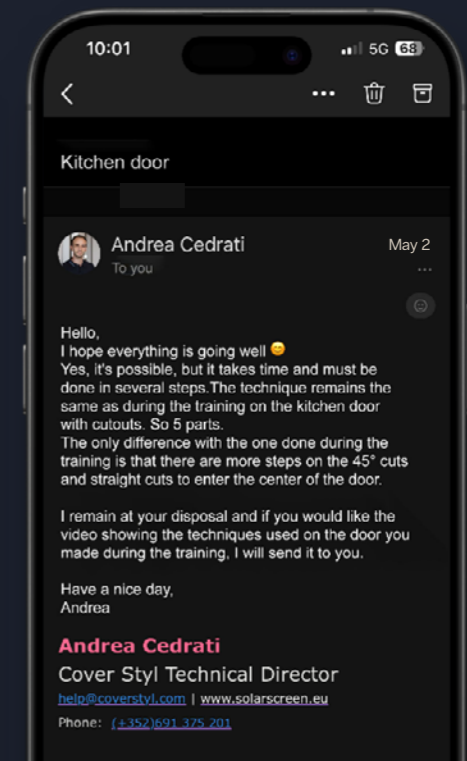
10:01
5G 68

Kitchen door

Andrea Cedrati
To you
May 2

Hello,
I hope everything is going well 😊
Yes, it's possible, but it takes time and must be done in several steps.The technique remains the same as during the training on the kitchen door with cutouts. So 5 parts.
The only difference with the one done during the training is that there are more steps on the 45° cuts and straight cuts to enter the center of the door.

I remain at your disposal and if you would like the video showing the techniques used on the door you made during the training, I will send it to you.

Have a nice day,
Andrea

Andrea Cedrati
Cover Styl Technical Director
help@coverstyl.com | www.solarscreen.eu
Phone: (+352)691 375 201